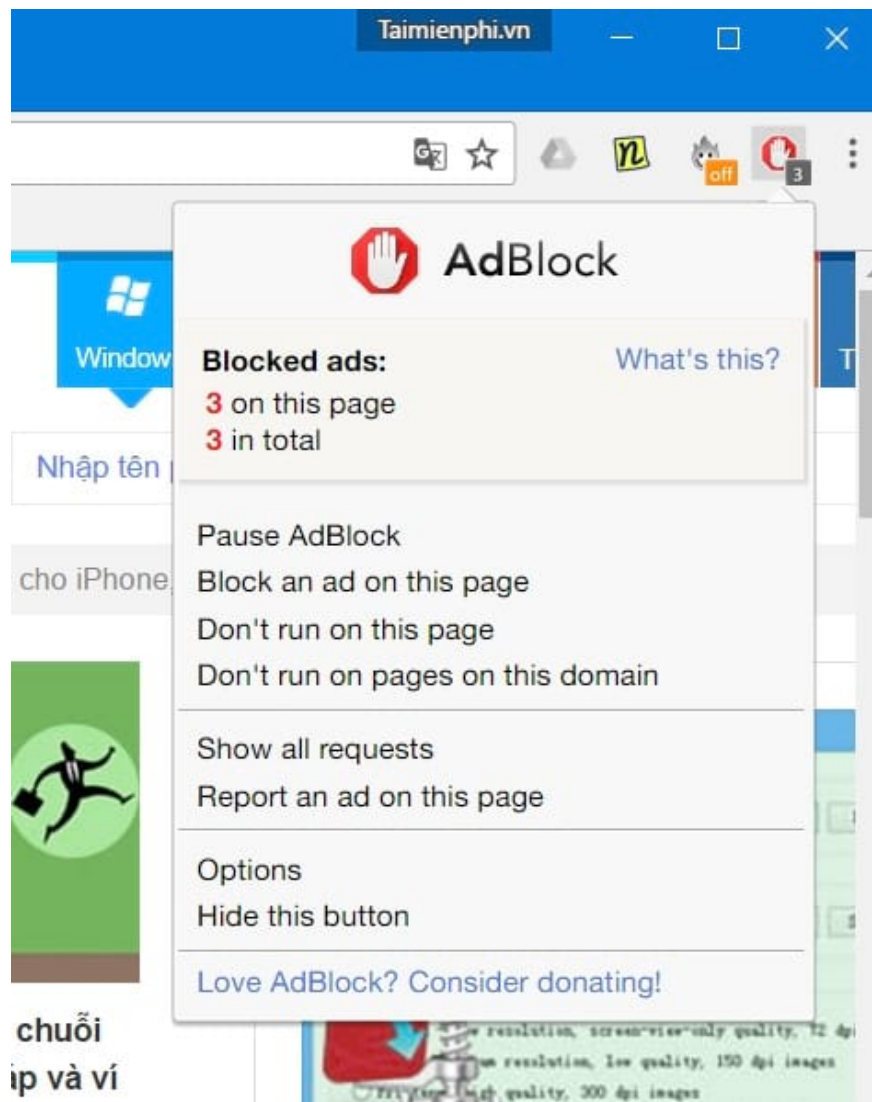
Taimienphi.vn

off 3

AdBlock

Window

Blocked ads:
3 on this page
3 in total

What's this?

Nhập tên

cho iPhone

Pause AdBlock
Block an ad on this page
Don't run on this page
Don't run on pages on this domain

Show all requests
Report an ad on this page

Options
Hide this button

Love AdBlock? Consider donating!

chuỗi
ập và ví

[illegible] resolution, screen-view-only quality, 72 dpi
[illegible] resolution, low quality, 150 dpi images
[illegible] quality, 300 dpi images